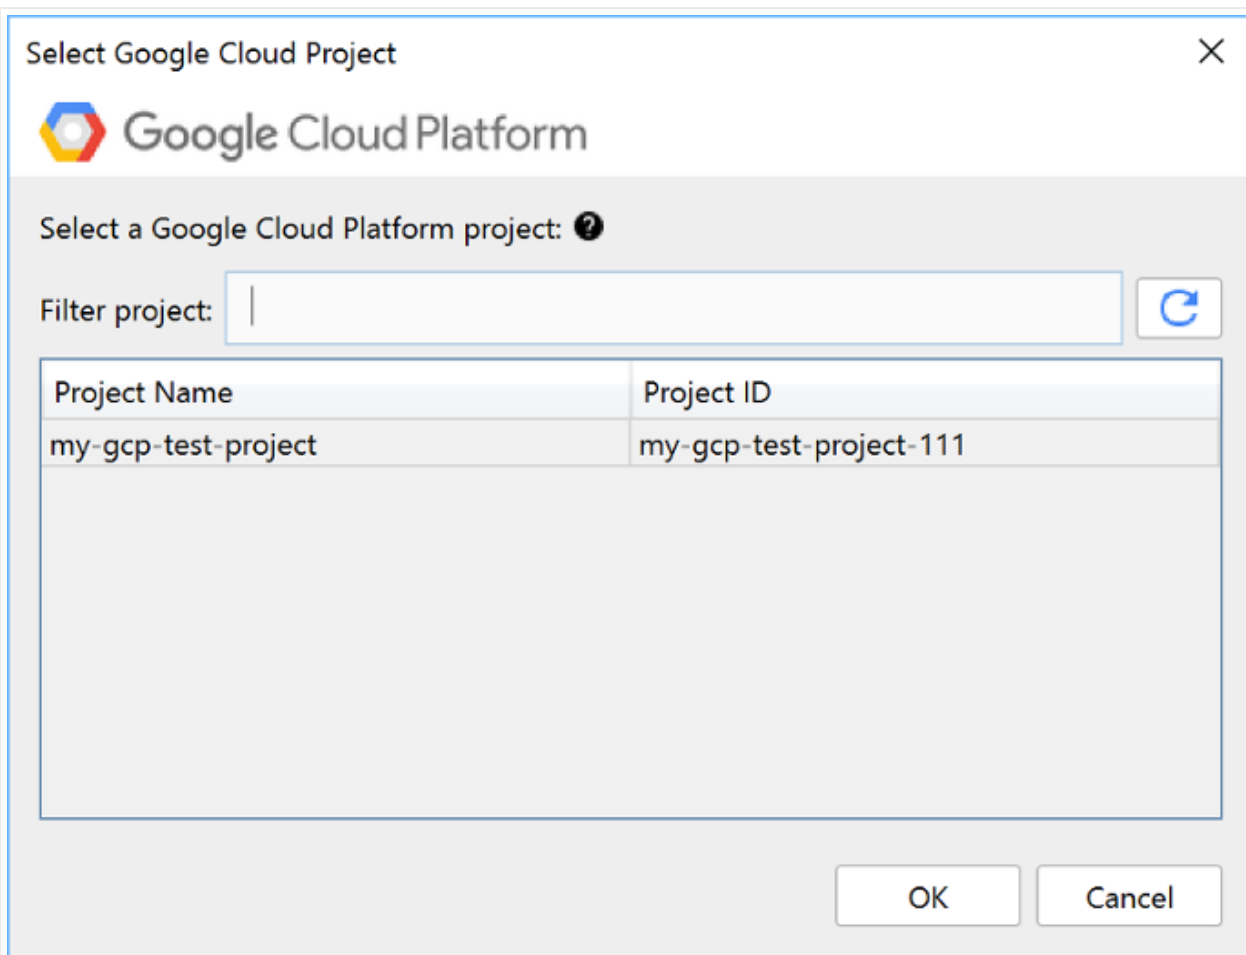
Select Google Cloud Project

Google Cloud Platform

Select a Google Cloud Platform project:

Filter project:

| Project Name | Project ID |
|---|---|
| my-gcp-test-project | my-gcp-test-project-111 |

OK
Cancel